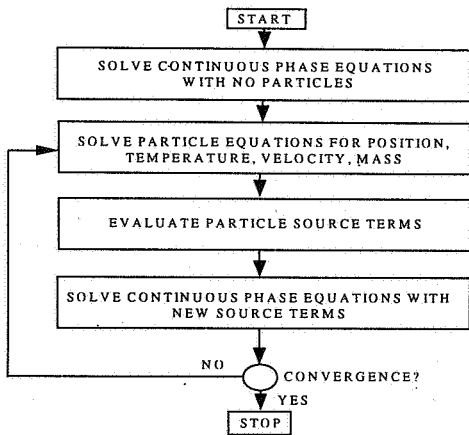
START

SOLVE CONTINUOUS PHASE EQUATIONS WITH NO PARTICLES

SOLVE PARTICLE EQUATIONS FOR POSITION, TEMPERATURE, VELOCITY, MASS

EVALUATE PARTICLE SOURCE TERMS

SOLVE CONTINUOUS PHASE EQUATIONS WITH NEW SOURCE TERMS

NO

CONVERGENCE?

YES

STOP